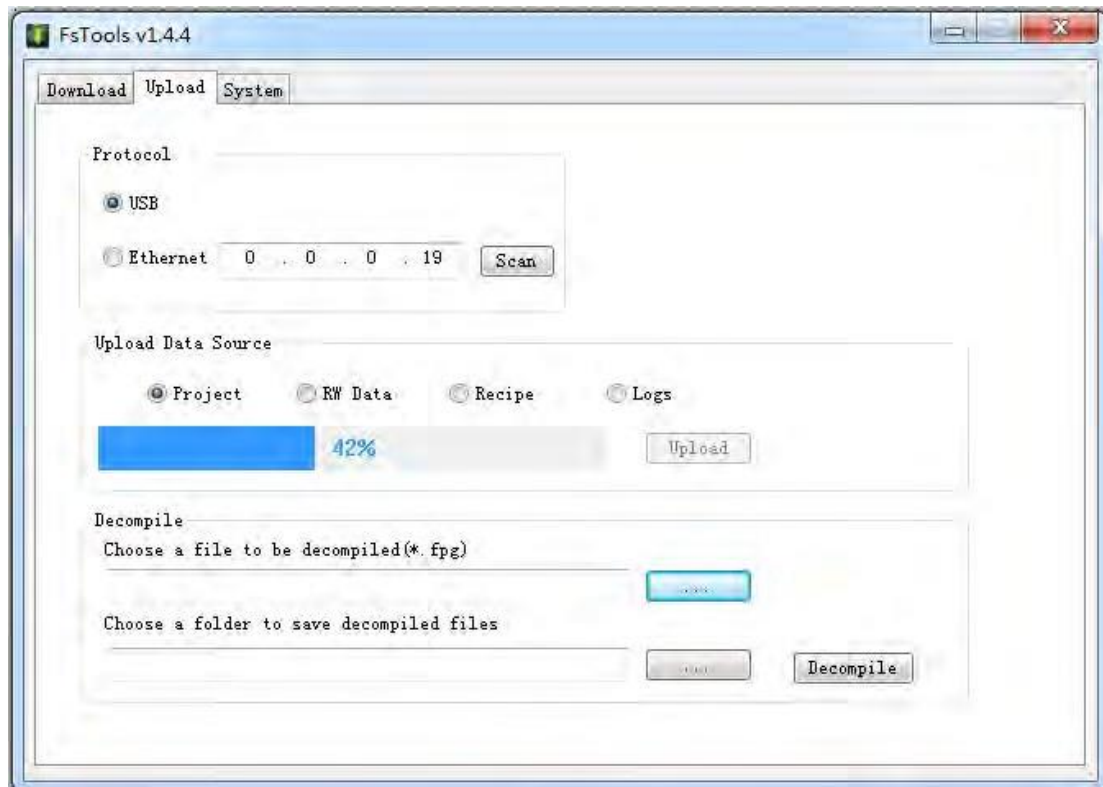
FsTools v1.4.4

Download Upload System

Protocol

USB

Ethernet 0 . 0 . 0 . 19 Scan

Upload Data Source

Project RW Data Recipe Logs

42%

Upload

Decompile

Choose a file to be decompiled(*.fpg)

....

Choose a folder to save decompiled files

....

Decompile